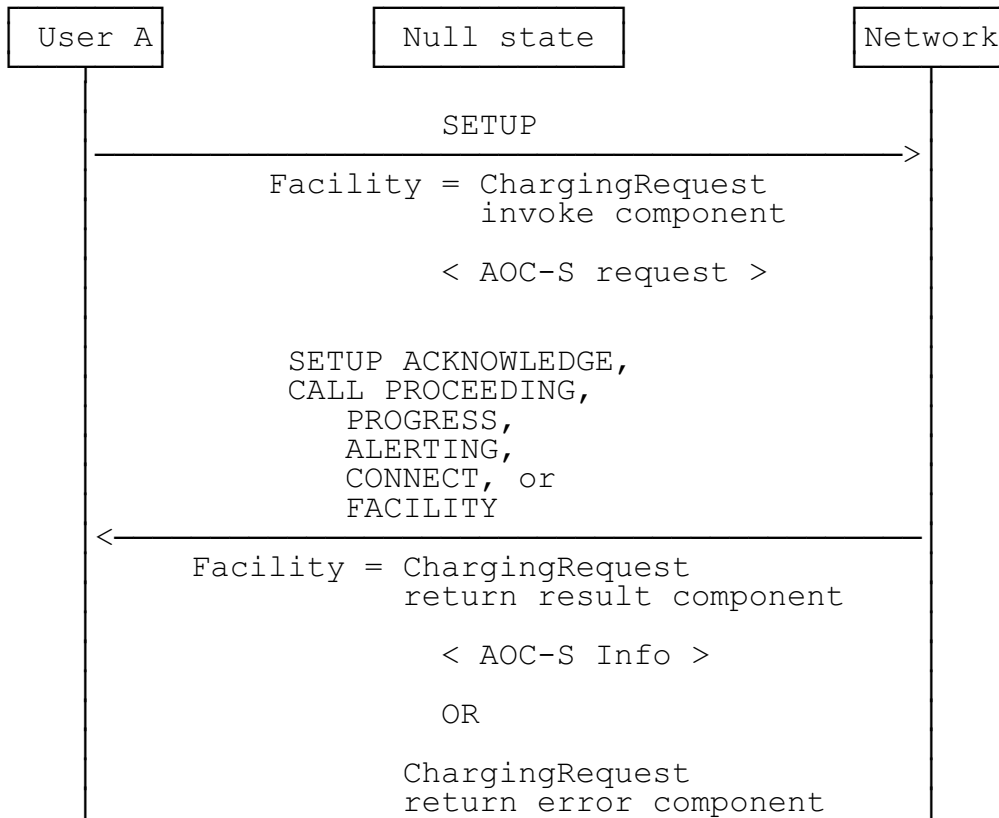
User A

Null state

Network

SETUP

Facility = ChargingRequest
invoke component

< AOC-S request >

SETUP ACKNOWLEDGE,
CALL PROCEEDING,
PROGRESS,
ALERTING,
CONNECT, or
FACILITY

Facility = ChargingRequest
return result component

< AOC-S Info >

OR

ChargingRequest
return error component